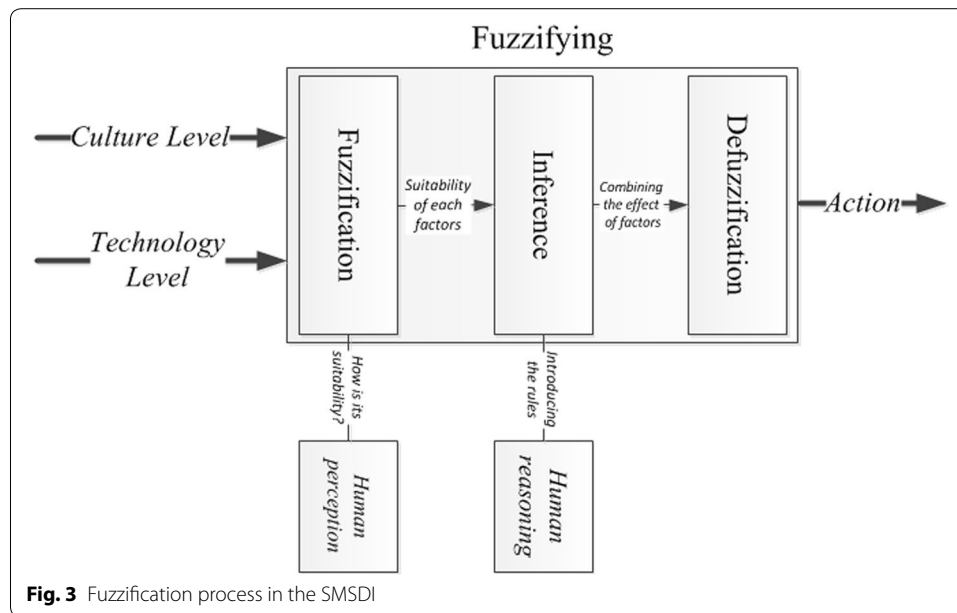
Fuzzifying

Culture Level

Technology Level

Fuzzification

Suitability of each factors

Inference

Combining the effect of factors

Defuzzification

Action

How is its suitability?

Introducing the rules

Human perception

Human reasoning

**Fig. 3** Fuzzification process in the SMSDI